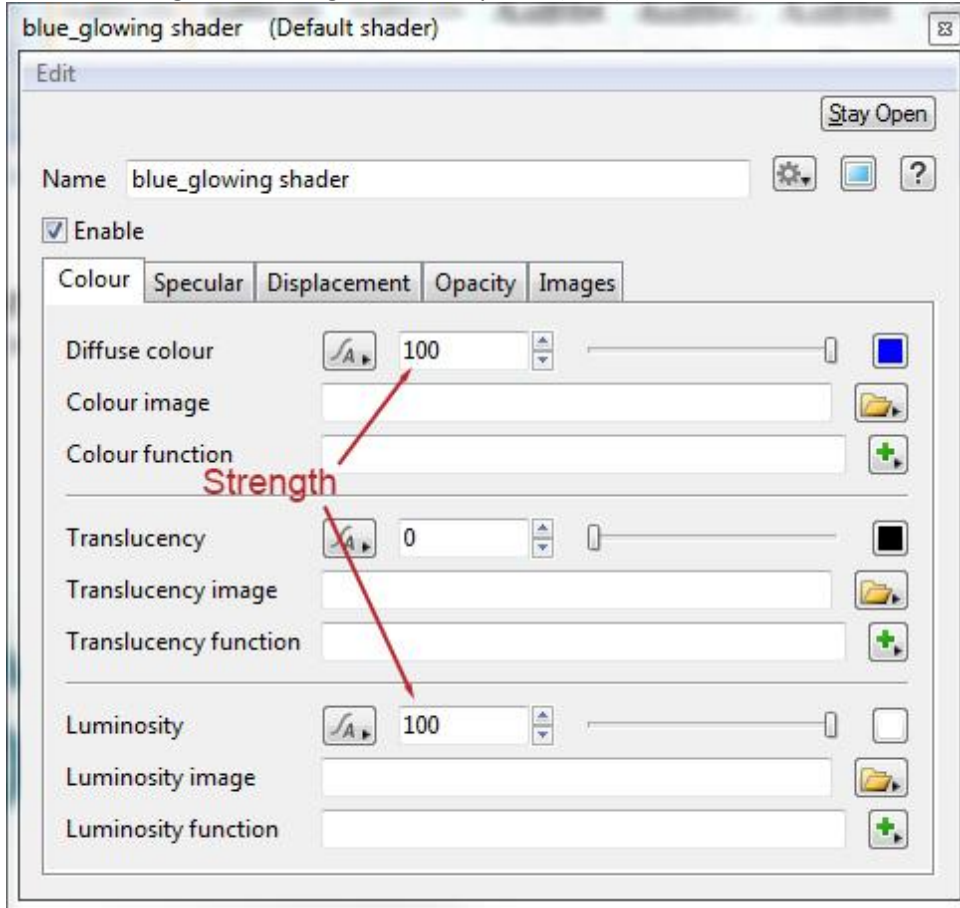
blue_glowing shader (Default shader)

Edit

Stay Open

Name blue_glowing shader

Enable

Colour | Specular | Displacement | Opacity | Images

Diffuse colour 100

Colour image

Colour function

Strength

Translucency 0

Translucency image

Translucency function

Luminosity 100

Luminosity image

Luminosity function